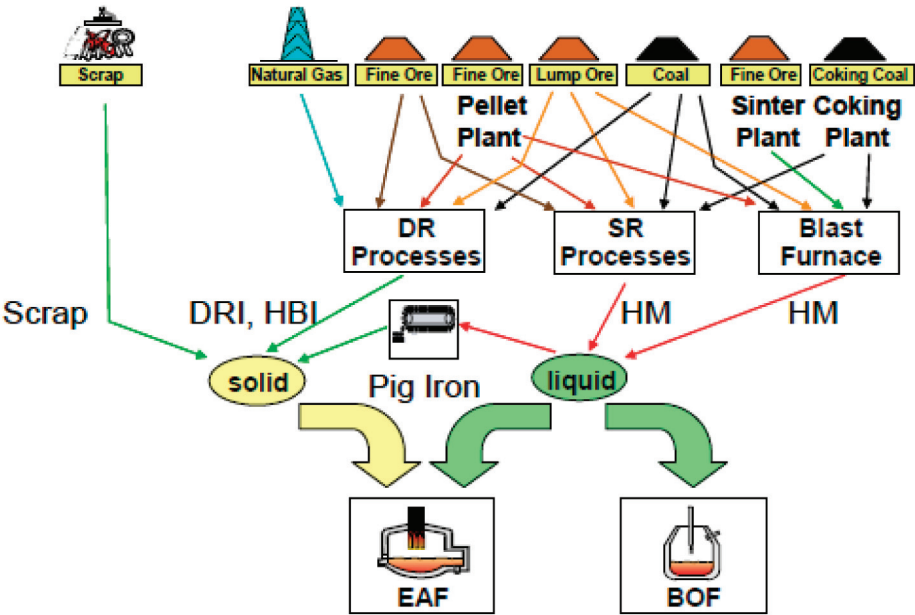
Scrap

Natural Gas

Fine Ore

Fine Ore

Lump Ore

Coal

Fine Ore

Coking Coal

Pellet Plant

Sinter Plant

Coking Plant

DR Processes

SR Processes

Blast Furnace

Scrap

DRI, HBI

HM

HM

solid

Pig Iron

liquid

EAF

BOF